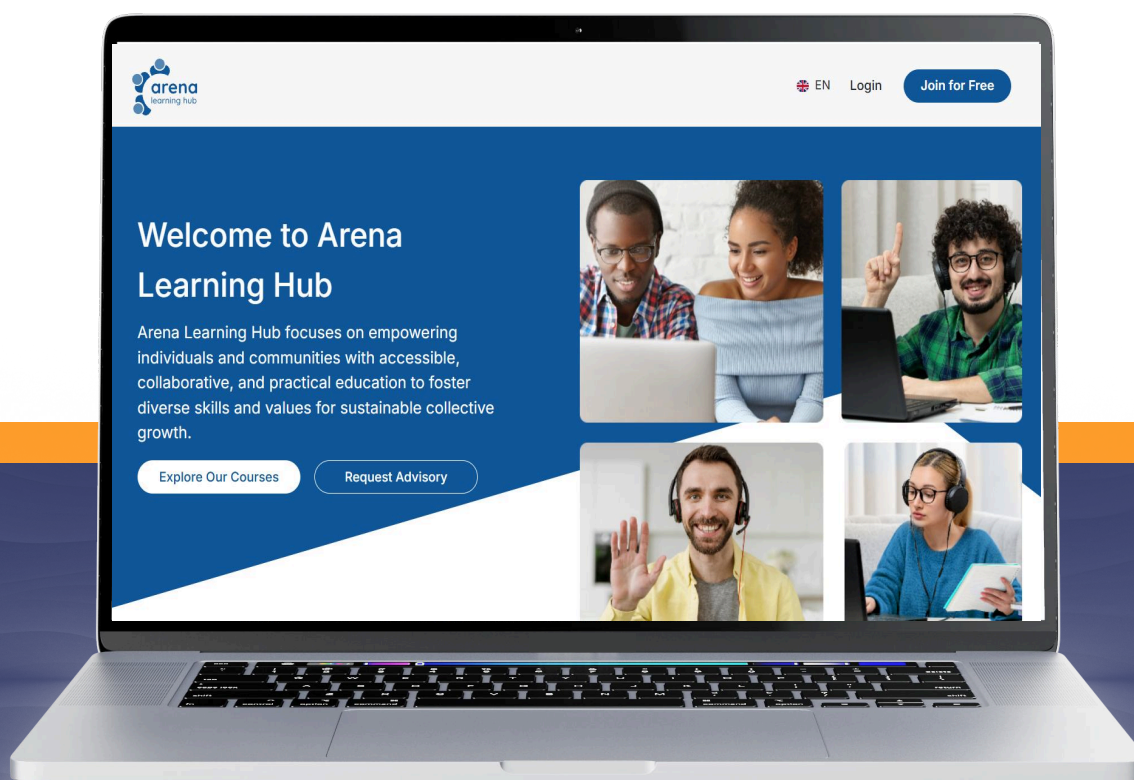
arena
learning hub

EN Login Join for Free

Welcome to Arena Learning Hub

Arena Learning Hub focuses on empowering individuals and communities with accessible, collaborative, and practical education to foster diverse skills and values for sustainable collective growth.

Explore Our Courses Request Advisory